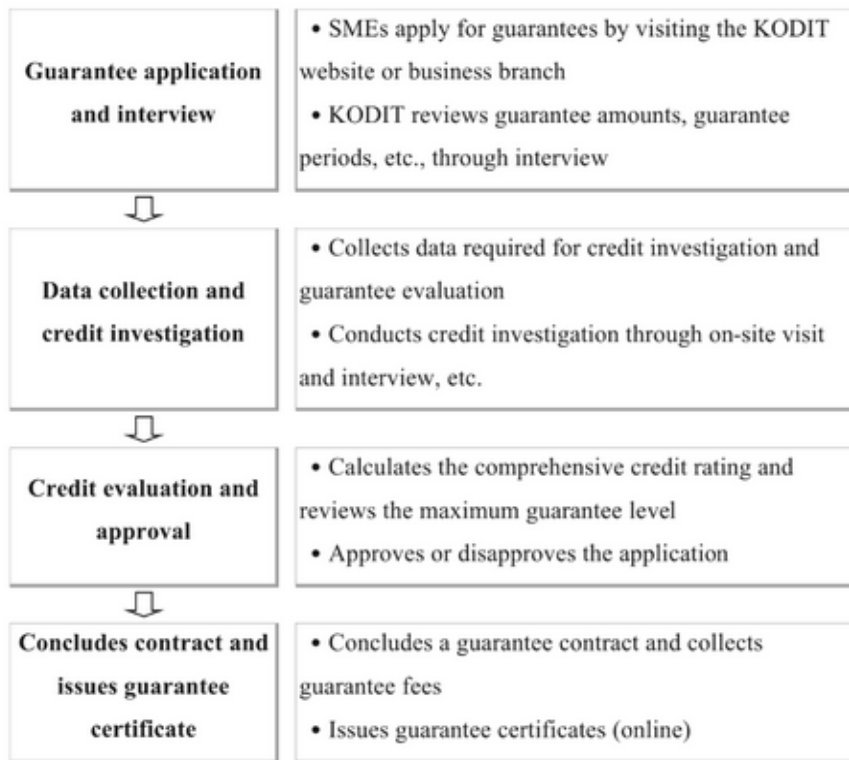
Guarantee application and interview

• SMEs apply for guarantees by visiting the KODIT website or business branch
• KODIT reviews guarantee amounts, guarantee periods, etc., through interview

Data collection and credit investigation

• Collects data required for credit investigation and guarantee evaluation
• Conducts credit investigation through on-site visit and interview, etc.

Credit evaluation and approval

• Calculates the comprehensive credit rating and reviews the maximum guarantee level
• Approves or disapproves the application

Concludes contract and issues guarantee certificate

• Concludes a guarantee contract and collects guarantee fees
• Issues guarantee certificates (online)